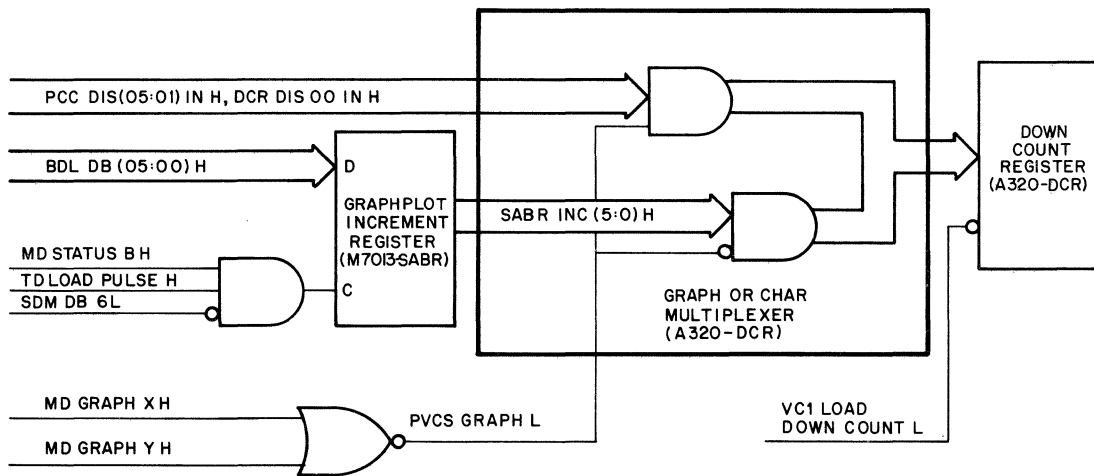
PCC DIS(05:01) IN H, DCR DIS 00 IN H

BDL DB (05:00) H

D

GRAPHPLOT INCREMENT REGISTER (M7013-SABR)

C

SABR INC (5:0) H

MD STATUS B H

TD LOAD PULSE H

SDM DB 6L

GRAPH OR CHAR MULTIPLEXER (A320-DCR)

DOWN COUNT REGISTER (A320-DCR)

MD GRAPH X H

MD GRAPH Y H

PVCS GRAPH L

VC1 LOAD DOWN COUNT L